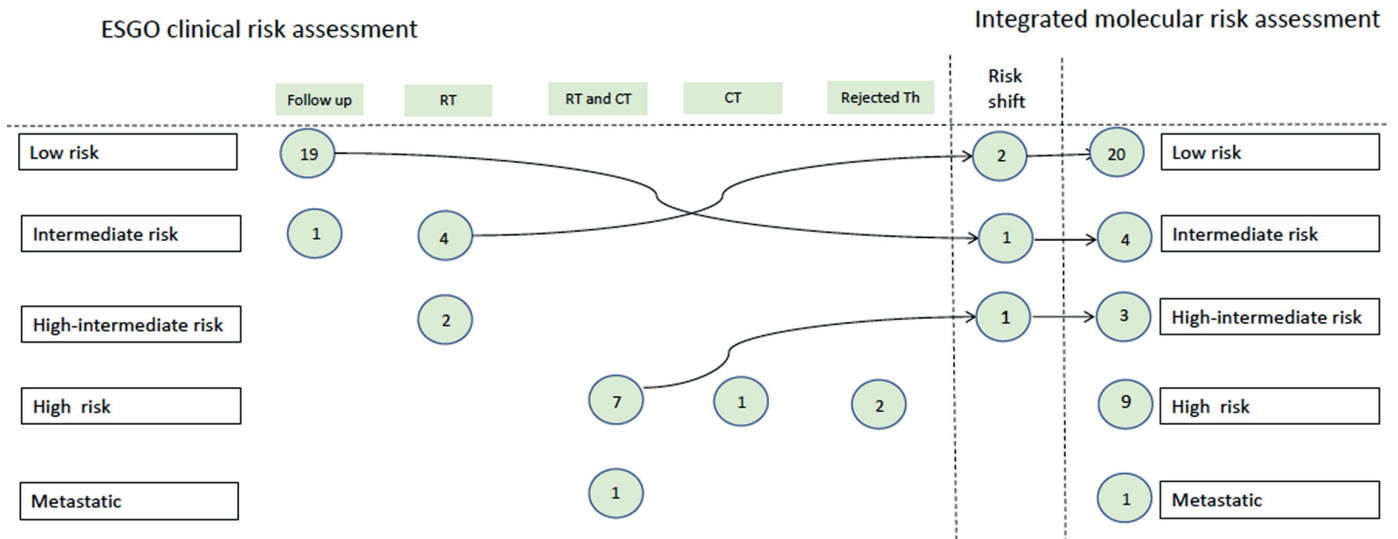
ESGO clinical risk assessment

Integrated molecular risk assessment

Follow up

RT

RT and CT

CT

Rejected Th

Risk shift

Low risk

19

2

20

Low risk

Intermediate risk

1

4

1

4

Intermediate risk

High-intermediate risk

2

1

3

High-intermediate risk

High risk

7

1

2

9

High risk

Metastatic

1

1

Metastatic